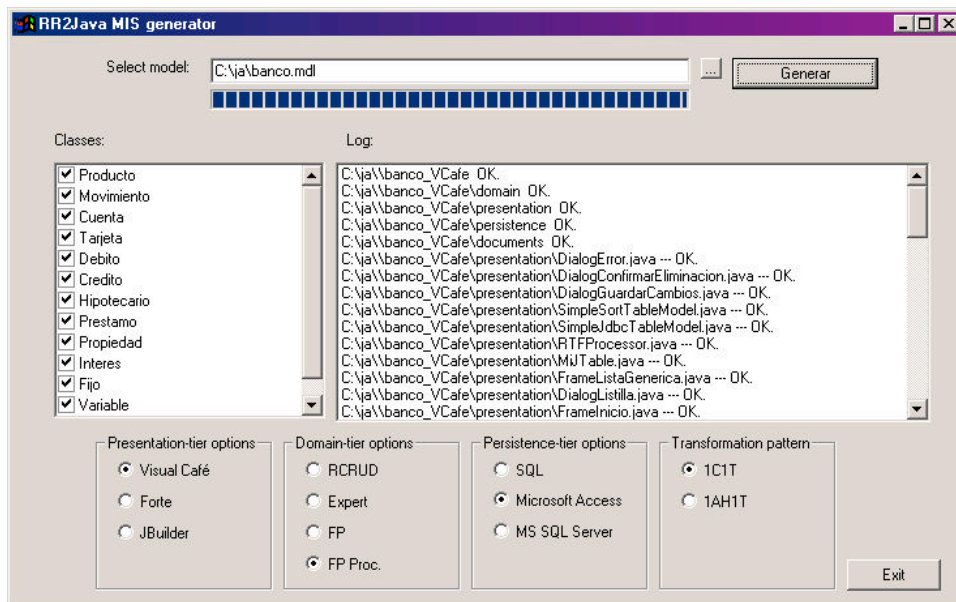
RR2Java MIS generator

Select model: C:\ja\banco.mdl ... Generar

Classes:

Producto
Movimiento
Cuenta
Tarjeta
Debito
Credito
Hipotecario
Prestamo
Propiedad
Interes
Fijo
Variable

Log:

C:\ja\\banco_VCafe OK.
C:\ja\\banco_VCafe\domain OK.
C:\ja\\banco_VCafe\presentation OK.
C:\ja\\banco_VCafe\persistence OK.
C:\ja\\banco_VCafe\documents OK.
C:\ja\\banco_VCafe\presentation\DialogError.java --- OK.
C:\ja\\banco_VCafe\presentation\DialogConfirmarEliminacion.java --- OK.
C:\ja\\banco_VCafe\presentation\DialogGuardarCambios.java --- OK.
C:\ja\\banco_VCafe\presentation\SimpleSortTableModel.java --- OK.
C:\ja\\banco_VCafe\presentation\SimpleJdbcTableModel.java --- OK.
C:\ja\\banco_VCafe\presentation\RTFProcessor.java --- OK.
C:\ja\\banco_VCafe\presentation\MiJTable.java --- OK.
C:\ja\\banco_VCafe\presentation\FrameListaGenerica.java --- OK.
C:\ja\\banco_VCafe\presentation\DialogListilla.java --- OK.
C:\ja\\banco_VCafe\presentation\FrameInicio.java --- OK.

Presentation-tier options
Visual Café
Forte
JBuilder

Domain-tier options
RCRUD
Expert
FP
FP Proc.

Persistence-tier options
SQL
Microsoft Access
MS SQL Server

Transformation pattern
1C1T
1AH1T

Exit